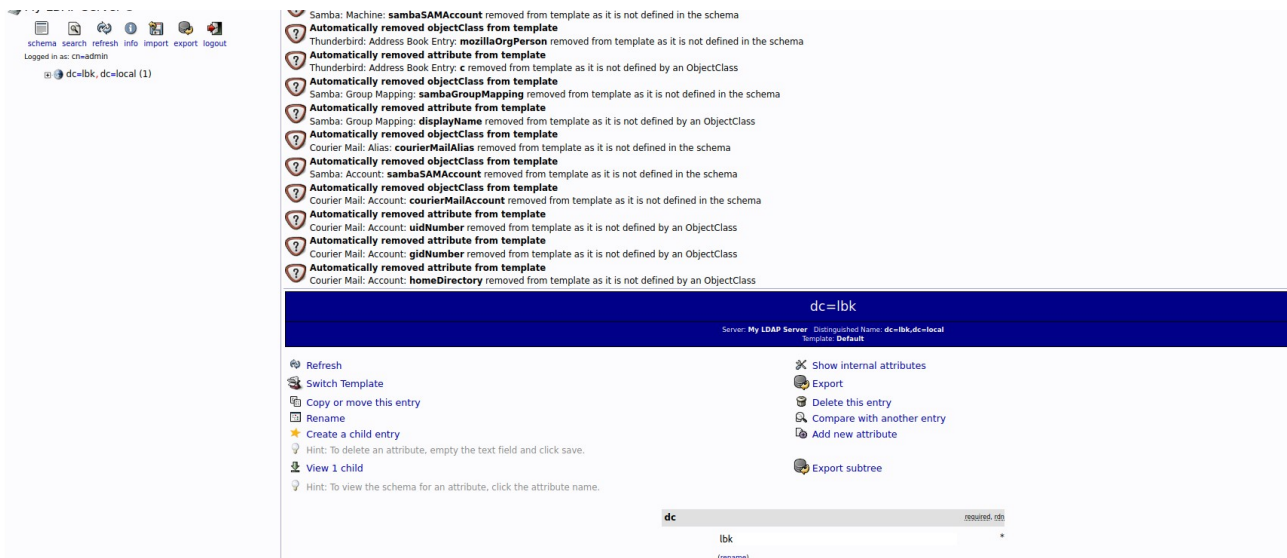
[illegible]

schema search refresh info import export logout
Logged in as: cn=admin

dc=lbk, dc=local (1)

Samba: Machine: **sambaSAMAccount** removed from template as it is not defined in the schema
**Automatically removed objectClass from template**
Thunderbird: Address Book Entry: **mozillaOrgPerson** removed from template as it is not defined in the schema
**Automatically removed attribute from template**
Thunderbird: Address Book Entry: **c** removed from template as it is not defined by an ObjectClass
**Automatically removed objectClass from template**
Samba: Group Mapping: **sambaGroupMapping** removed from template as it is not defined in the schema
**Automatically removed attribute from template**
Samba: Group Mapping: **displayName** removed from template as it is not defined by an ObjectClass
**Automatically removed objectClass from template**
Courier Mail: Alias: **courierMailAlias** removed from template as it is not defined in the schema
**Automatically removed objectClass from template**
Samba: Account: **sambaSAMAccount** removed from template as it is not defined in the schema
**Automatically removed objectClass from template**
Courier Mail: Account: **courierMailAccount** removed from template as it is not defined in the schema
**Automatically removed attribute from template**
Courier Mail: Account: **uidNumber** removed from template as it is not defined by an ObjectClass
**Automatically removed attribute from template**
Courier Mail: Account: **gidNumber** removed from template as it is not defined by an ObjectClass
**Automatically removed attribute from template**
Courier Mail: Account: **homeDirectory** removed from template as it is not defined by an ObjectClass

dc=lbk

Server: **My LDAP Server** Distinguished Name: **dc=lbk,dc=local**
Template: **Default**

Refresh
Switch Template
Copy or move this entry
Rename
Create a child entry
Hint: To delete an attribute, empty the text field and click save.
View 1 child
Hint: To view the schema for an attribute, click the attribute name.

Show internal attributes
Export
Delete this entry
Compare with another entry
Add new attribute
Export subtree

| dc | required, rdn |
|---|---|
| lbk | * |

(rename)